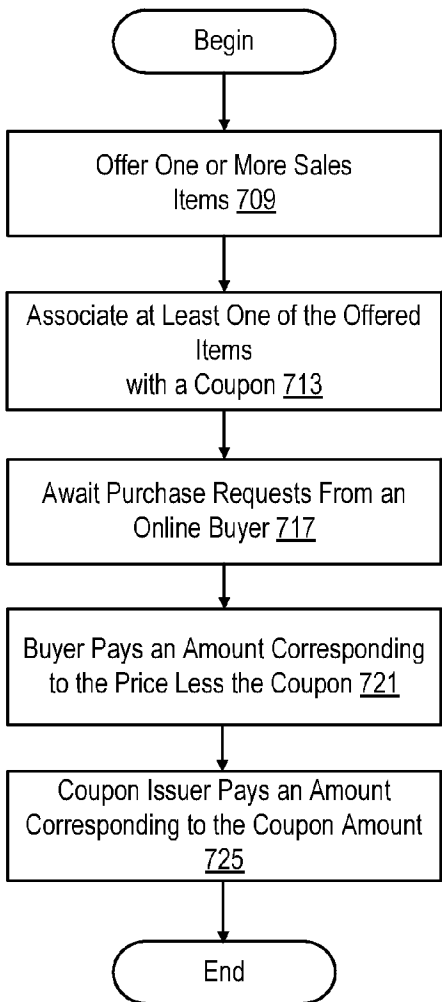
Begin

Offer One or More Sales Items 709

Associate at Least One of the Offered Items with a Coupon 713

Await Purchase Requests From an Online Buyer 717

Buyer Pays an Amount Corresponding to the Price Less the Coupon 721

Coupon Issuer Pays an Amount Corresponding to the Coupon Amount 725

End